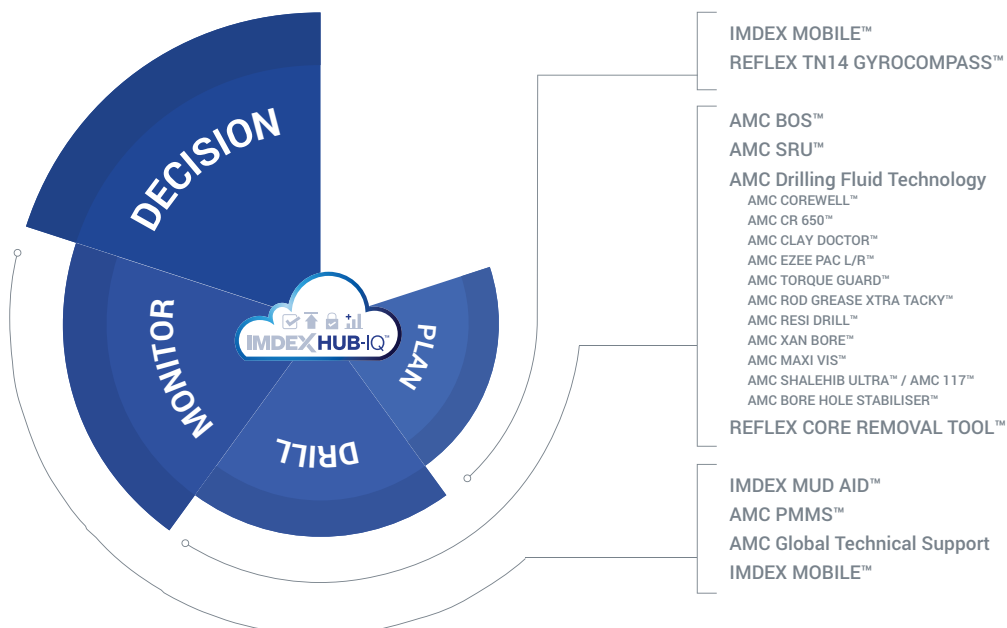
DECISION

MONITOR

IMDEX HUB-IQ™

PLAN

DRILL

IMDEX MOBILE™
REFLEX TN14 GYROCOMPASS™

AMC BOS™
AMC SRU™
AMC Drilling Fluid Technology
AMC COREWELL™
AMC CR 650™
AMC CLAY DOCTOR™
AMC EZEE PAC L/R™
AMC TORQUE GUARD™
AMC ROD GREASE XTRA TACKY™
AMC RESI DRILL™
AMC XAN BORE™
AMC MAXI VIS™
AMC SHALEHIB ULTRA™ / AMC 117™
AMC BORE HOLE STABILISER™
REFLEX CORE REMOVAL TOOL™

IMDEX MUD AID™
AMC PMMS™
AMC Global Technical Support
IMDEX MOBILE™